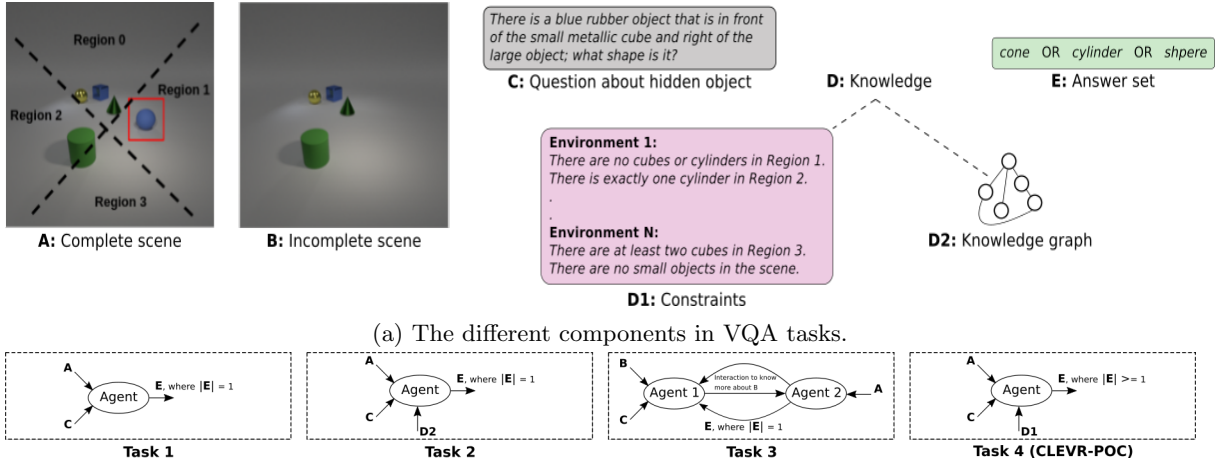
Region 0
Region 1
Region 2
Region 3

A: Complete scene

B: Incomplete scene

There is a blue rubber object that is in front of the small metallic cube and right of the large object; what shape is it?

C: Question about hidden object

D: Knowledge

cone OR cylinder OR shpere

E: Answer set

Environment 1:
There are no cubes or cylinders in Region 1.
There is exactly one cylinder in Region 2.
.
.
Environment N:
There are at least two cubes in Region 3.
There are no small objects in the scene.

D1: Constraints

D2: Knowledge graph

(a) The different components in VQA tasks.

A
C
Agent
E, where |E| = 1
Task 1

A
C
Agent
D2
E, where |E| = 1
Task 2

B
C
Agent 1
Interaction to know more about B
Agent 2
A
E, where |E| = 1
Task 3

A
C
Agent
D1
E, where |E| >= 1
Task 4 (CLEVR-POC)